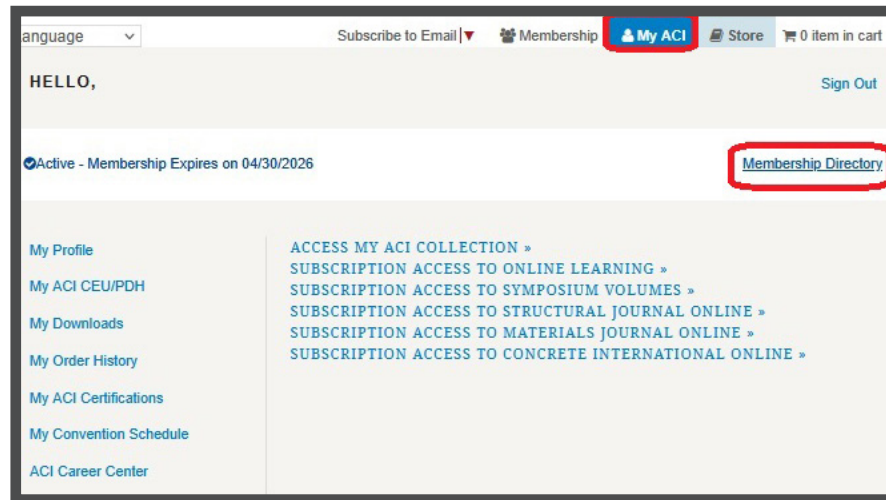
anguage

Subscribe to Email

Membership

My ACI

Store

0 item in cart

HELLO,

Sign Out

Active - Membership Expires on 04/30/2026

Membership Directory

My Profile

My ACI CEU/PDH

My Downloads

My Order History

My ACI Certifications

My Convention Schedule

ACI Career Center

ACCESS MY ACI COLLECTION »
SUBSCRIPTION ACCESS TO ONLINE LEARNING »
SUBSCRIPTION ACCESS TO SYMPOSIUM VOLUMES »
SUBSCRIPTION ACCESS TO STRUCTURAL JOURNAL ONLINE »
SUBSCRIPTION ACCESS TO MATERIALS JOURNAL ONLINE »
SUBSCRIPTION ACCESS TO CONCRETE INTERNATIONAL ONLINE »